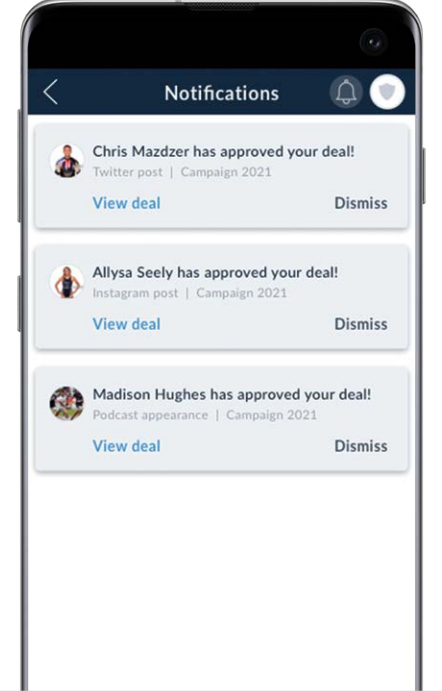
Notifications

Chris Mazdzer has approved your deal!
Twitter post | Campaign 2021
View deal
Dismiss

Allysa Seely has approved your deal!
Instagram post | Campaign 2021
View deal
Dismiss

Madison Hughes has approved your deal!
Podcast appearance | Campaign 2021
View deal
Dismiss